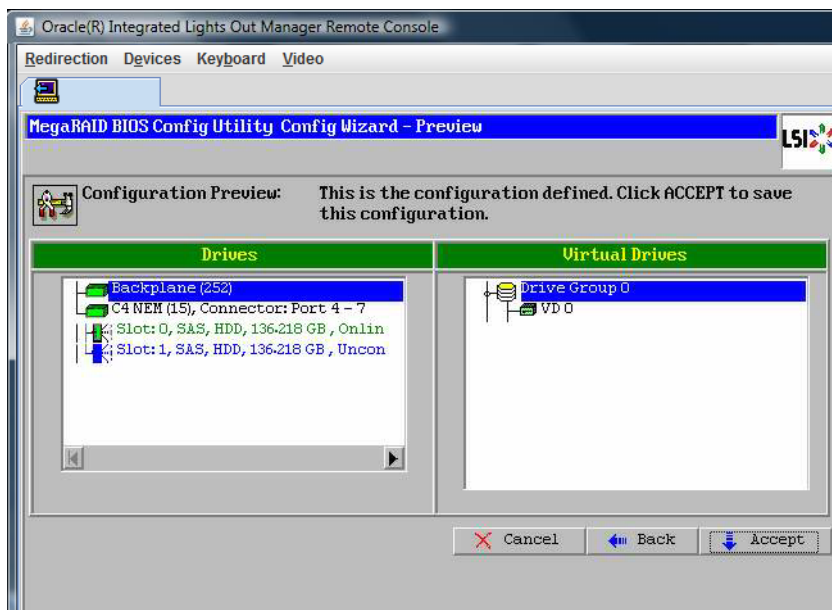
Oracle(R) Integrated Lights Out Manager Remote Console

Redirection Devices Keyboard Video

MegaRAID BIOS Config Utility Config Wizard - Preview

LSI

Configuration Preview: This is the configuration defined. Click ACCEPT to save this configuration.

Drives

Virtual Drives

Backplane (252)
C4 NEM (15), Connector: Port 4 - 7
Slot: 0, SAS, HDD, 136.218 GB , Onlin
Slot: 1, SAS, HDD, 136.218 GB , Uncon

Drive Group 0
VD 0

Cancel
Back
Accept